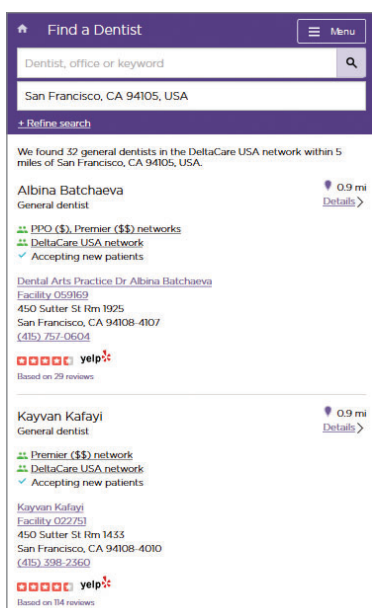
Find a Dentist

Menu

Dentist, office or keyword

San Francisco, CA 94105, USA

+ Refine search

We found 32 general dentists in the DeltaCare USA network within 5 miles of San Francisco, CA 94105, USA.

Albina Batchaeva
General dentist

0.9 mi
Details

PPO ($), Premier ($$) networks
DeltaCare USA network
Accepting new patients

Dental Arts Practice Dr Albina Batchaeva
Facility 059169
450 Sutter St Rm 1925
San Francisco, CA 94108-4107
(415) 757-0604

yelp
Based on 29 reviews

Kayvan Kafayi
General dentist

0.9 mi
Details

Premier ($$) network
DeltaCare USA network
Accepting new patients

Kayvan Kafayi
Facility 022751
450 Sutter St Rm 1433
San Francisco, CA 94108-4010
(415) 398-2360

yelp
Based on 114 reviews